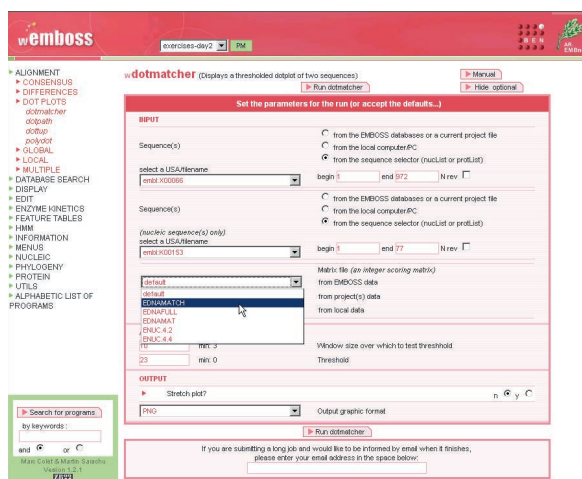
wemboss

exercises-day2 PM

ALIGNMENT
CONSENSUS
DIFFERENCES
DOT PLOTS
dotmatcher
dotpath
dottup
polydot
GLOBAL
LOCAL
MULTIPLE
DATABASE SEARCH
DISPLAY
EDIT
ENZYME KINETICS
FEATURE TABLES
HMM
INFORMATION
MENUS
NUCLEIC
PHYLOGENY
PROTEIN
UTILS
ALPHABETIC LIST OF PROGRAMS

Search for programs
by keywords :
and or
Marc Colet & Martin Sarachu
Version 1.2.1

wdotmatcher (Displays a thresholded dotplot of two sequences)
Run dotmatcher
Manual
Hide optional

Set the parameters for the run (or accept the defaults...)

INPUT

Sequence(s)
from the EMBOSS databases or a current project file
from the local computer/PC
from the sequence selector (nucList or protList)

select a USA/filename
embl:X00086
begin 1 end 972 N rev

Sequence(s)
from the EMBOSS databases or a current project file
from the local computer/PC
from the sequence selector (nucList or protList)

(nucleic sequence(s) only)
select a USA/filename
embl:K00153
begin 1 end 77 N rev

default
default
EDNAMATCH
EDNAFULL
EDNAMAT
ENUC.4.2
ENUC.4.4

Matrix file (an integer scoring matrix)
from EMBOSS data
from project(s) data
from local data

10 min: 3
Window size over which to test threshhold
23 min: 0
Threshold

OUTPUT
Stretch plot?
n y
PNG
Output graphic format

Run dotmatcher

If you are submitting a long job and would like to be informed by email when it finishes, please enter your email address in the space below: